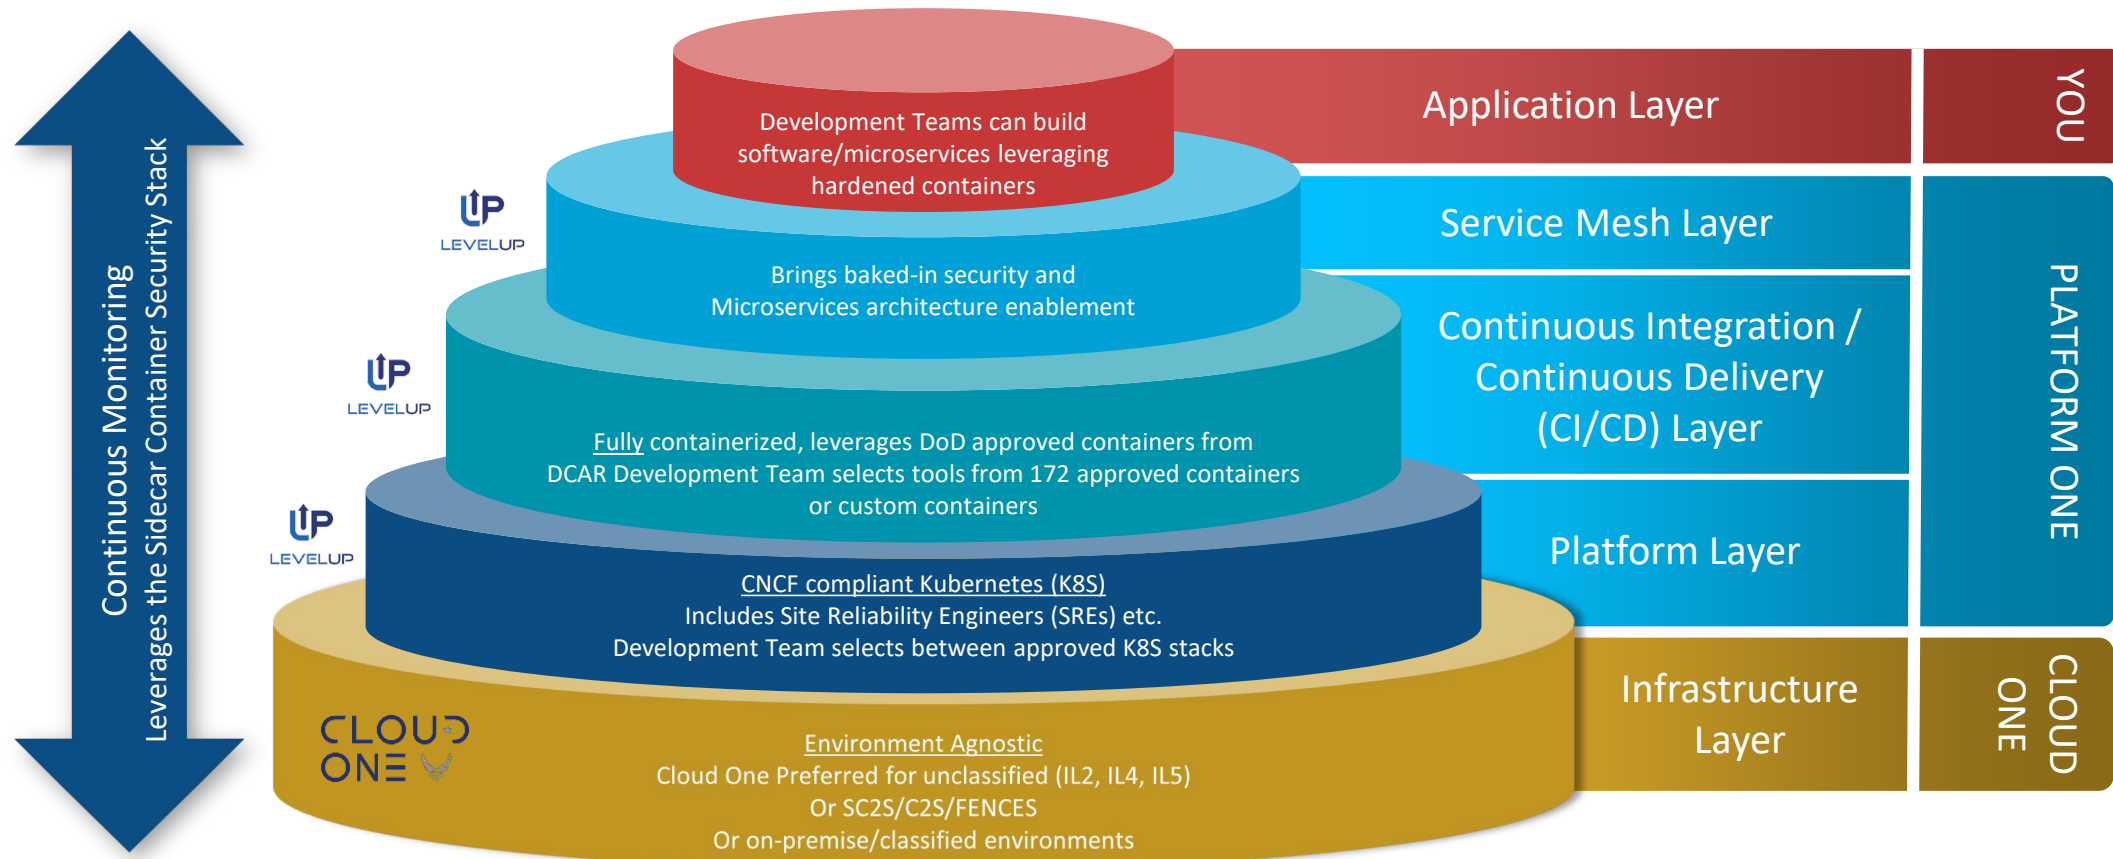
Continuous Monitoring
Leverages the Sidecar Container Security Stack

Development Teams can build software/microservices leveraging hardened containers

Application Layer

YOU

UP
LEVELUP

Brings baked-in security and Microservices architecture enablement

Service Mesh Layer

UP
LEVELUP

Fully containerized, leverages DoD approved containers from DCAR Development Team selects tools from 172 approved containers or custom containers

Continuous Integration / Continuous Delivery (CI/CD) Layer

PLATFORM ONE

UP
LEVELUP

CNCF compliant Kubernetes (K8S)
Includes Site Reliability Engineers (SREs) etc.
Development Team selects between approved K8S stacks

Platform Layer

CLOUD ONE

Environment Agnostic
Cloud One Preferred for unclassified (IL2, IL4, IL5)
Or SC2S/C2S/FENCES
Or on-premise/classified environments

Infrastructure Layer

CLOUD ONE